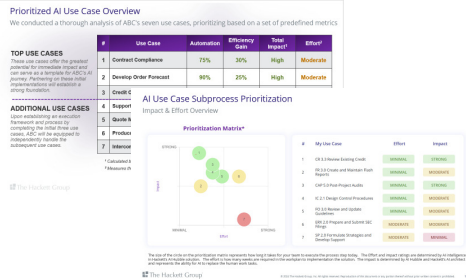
Prioritized AI Use Case Overview

We conducted a thorough analysis of ABC's seven use cases, prioritizing based on a set of predefined metrics

TOP USE CASES

These use cases offer the greatest potential for immediate impact and can serve as a template for ABC's AI journey. Partnering on these initial implementations will establish a strong foundation.

ADDITIONAL USE CASES

Upon establishing an execution framework and process by completing the initial three use cases, ABC will be equipped to independently handle the subsequent use cases.

| # | Use Case | Automation | Efficiency Gain | Total Impact¹ | Effort² |
|---|---|---|---|---|---|
| 1 | Contract Compliance | 75% | 30% | High | Moderate |
| 2 | Develop Order Forecast | 90% | 25% | High | Moderate |
| 3 | Credit C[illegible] | | | | |
| 4 | Support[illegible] | | | | |
| 5 | Quote N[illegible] | | | | |
| 6 | Produc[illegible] | | | | |
| 7 | Interco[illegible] | | | | |

¹ Calculated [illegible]
² Measures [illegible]

The Hackett Group

AI Use Case Subprocess Prioritization

Impact & Effort Overview

Prioritization Matrix*

STRONG

Impact

MINIMAL

MINIMAL

Effort

STRONG

1 2 3 4 5 6 7

| # | My Use Case | Effort | Impact |
|---|---|---|---|
| 1 | CR 3.3 Review Existing Credit | MINIMAL | STRONG |
| 2 | FR 2.3 Create and Maintain Flash Reports | MINIMAL | STRONG |
| 3 | CAP 5.3 Post Project Audits | MINIMAL | MODERATE |
| 4 | IC 2.1 Design Control Procedures | MINIMAL | MODERATE |
| 5 | FCS 3.5 Review and Update Guidelines | MODERATE | MODERATE |
| 6 | ERF 2.6 Prepare and Submit SEC Filings | MODERATE | MODERATE |
| 7 | SP 3.3 Formulate Strategies and Develop Support | MODERATE | MINIMAL |

The size of the circle on the prioritization matrix represents how long it takes for your team to execute the process step today. The Effort and Impact ratings are determined by AI intelligence. It represents it includes solutions. The effort is how many weeks are required in the workplace to implementation the solution. The impact is determined by AI models and Hackett's AI software and represents the ability for AI to replace the human work tasks.

The Hackett Group